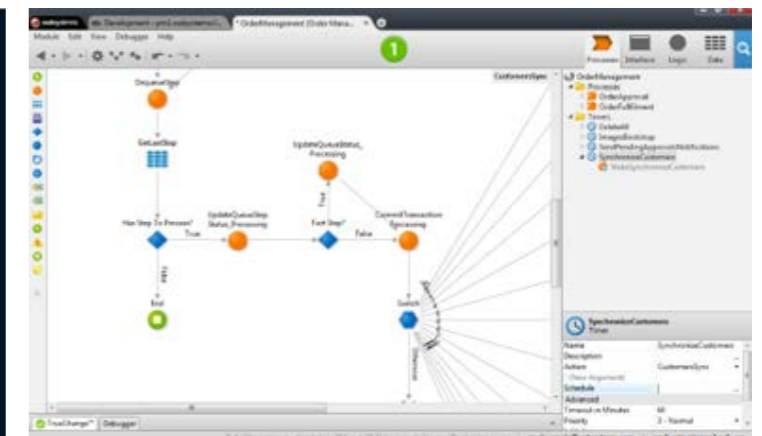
outsystems
Development - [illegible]
* OrderManagement (Order Mana...
Module Edit View Debugger Help
1
Processes Interface Logic Data
DequeueItem
GetLastStep
Has Step To Process?
True
False
End
UpdateQueueStep Status_Processing
UpdateQueueStatus_Processing
First Step?
True
False
CommitTransaction Processing
Switch
Otherwise
CustomerSync
OrderManagement
Processes
OrderApproval
OrderFulfillment
Timers
DeleteAll
ImagesBootstrap
SendPendingApprovalNotifications
SynchronizeCustomers
WakeSynchronizeCustomers
SynchronizeCustomers
Timer
Name SynchronizeCustomers
Description
Action CustomerSync
(New Argument)
Schedule
Advanced
Timeout in Minutes 60
Priority 3 - Normal
TrueChange™ Debugger